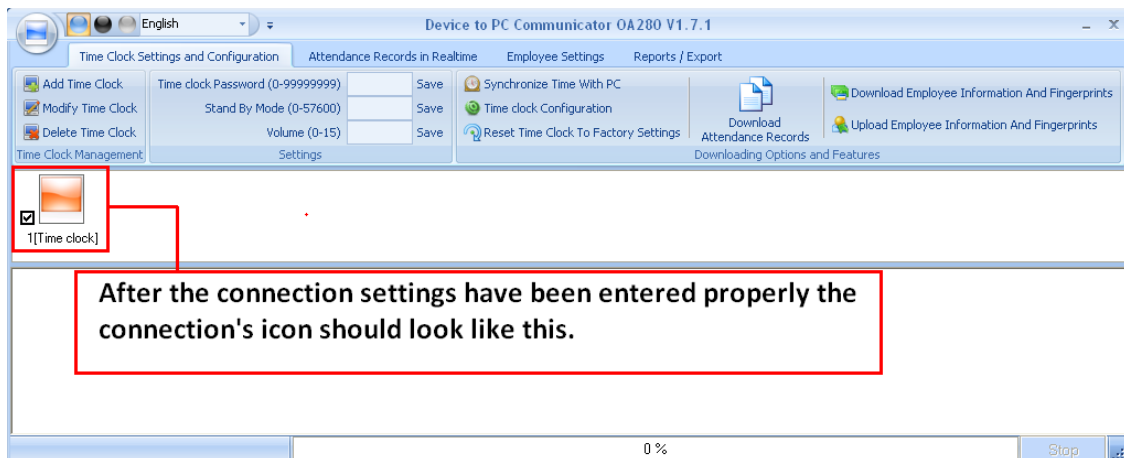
English

Device to PC Communicator OA280 V1.7.1

Time Clock Settings and Configuration | Attendance Records in Realtime | Employee Settings | Reports / Export

Add Time Clock
Modify Time Clock
Delete Time Clock
Time Clock Management

Time clock Password (0-99999999) Save
Stand By Mode (0-57600) Save
Volume (0-15) Save
Settings

Synchronize Time With PC
Time clock Configuration
Reset Time Clock To Factory Settings

Download Attendance Records

Download Employee Information And Fingerprints
Upload Employee Information And Fingerprints
Downloading Options and Features

1[Time clock]

After the connection settings have been entered properly the connection's icon should look like this.

0 %

Stop